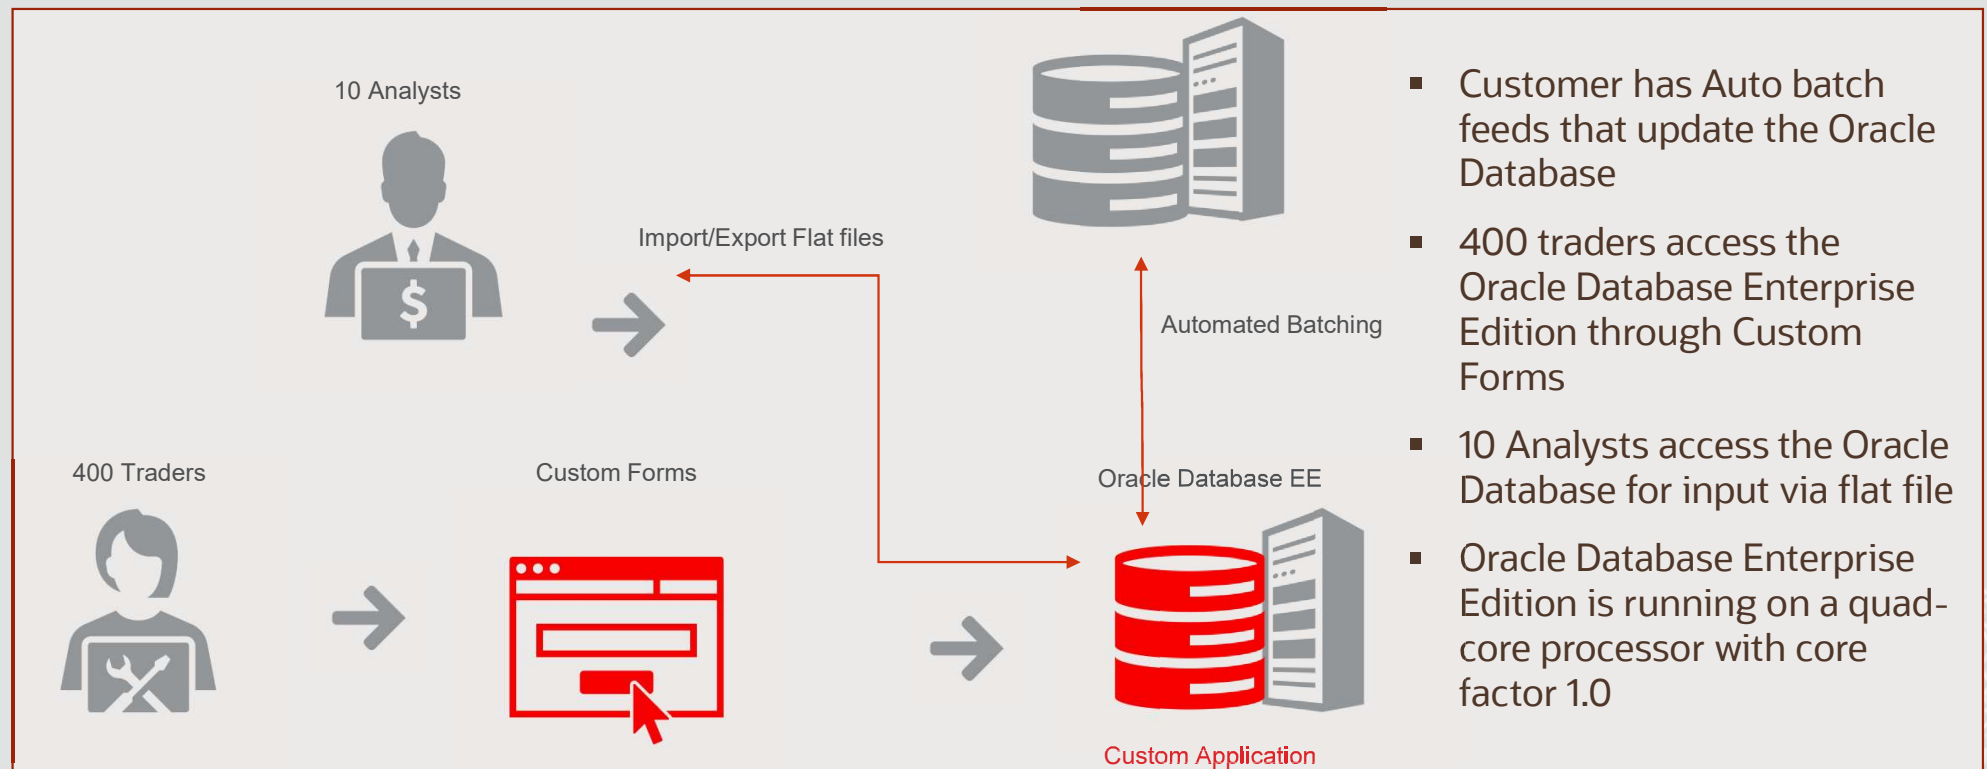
10 Analysts

$

Import/Export Flat files

Automated Batching

400 Traders

Custom Forms

Oracle Database EE

Custom Application

- Customer has Auto batch feeds that update the Oracle Database
- 400 traders access the Oracle Database Enterprise Edition through Custom Forms
- 10 Analysts access the Oracle Database for input via flat file
- Oracle Database Enterprise Edition is running on a quad-core processor with core factor 1.0